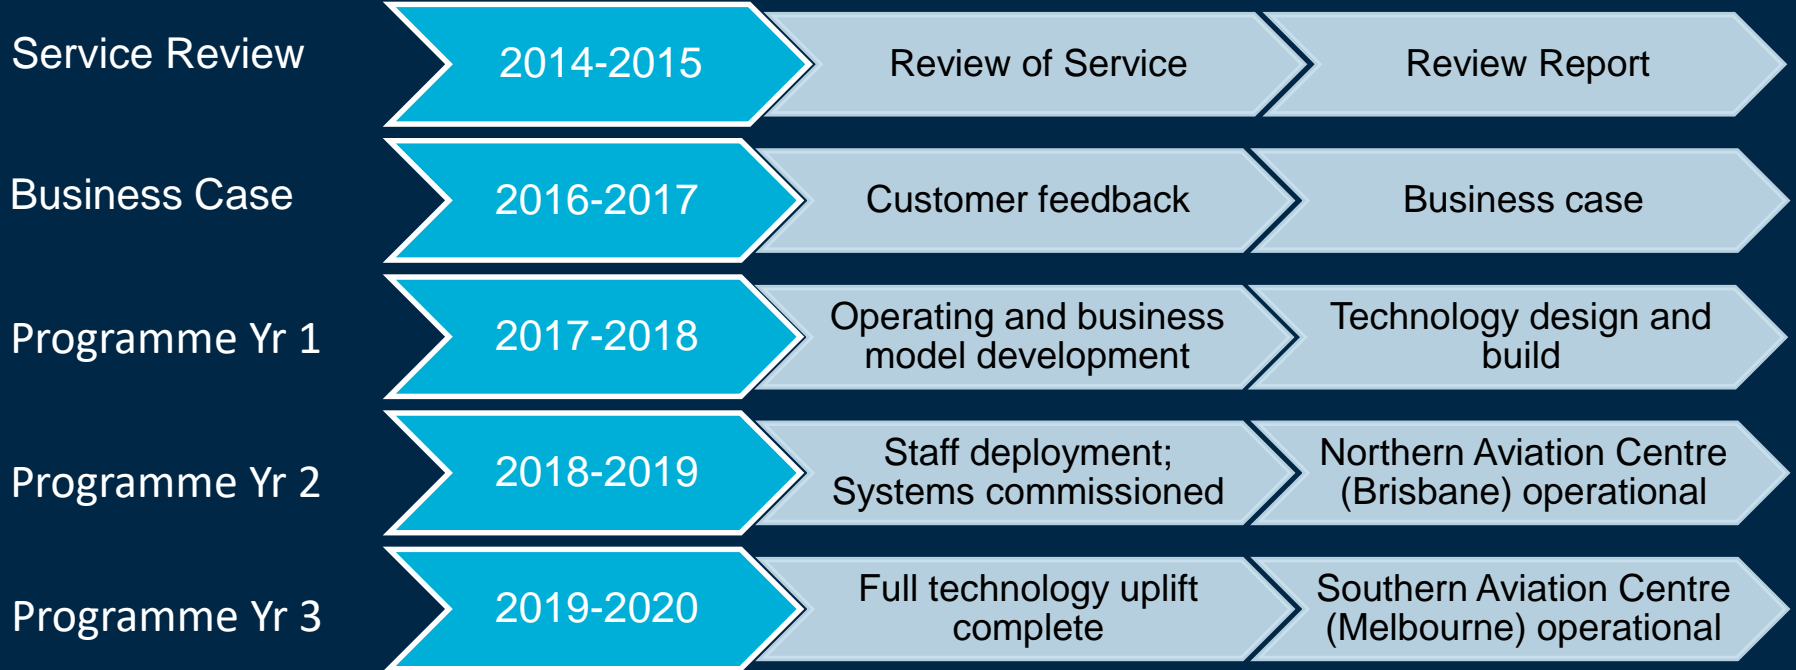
Service Review
2014-2015
Review of Service
Review Report

Business Case
2016-2017
Customer feedback
Business case

Programme Yr 1
2017-2018
Operating and business model development
Technology design and build

Programme Yr 2
2018-2019
Staff deployment; Systems commissioned
Northern Aviation Centre (Brisbane) operational

Programme Yr 3
2019-2020
Full technology uplift complete
Southern Aviation Centre (Melbourne) operational